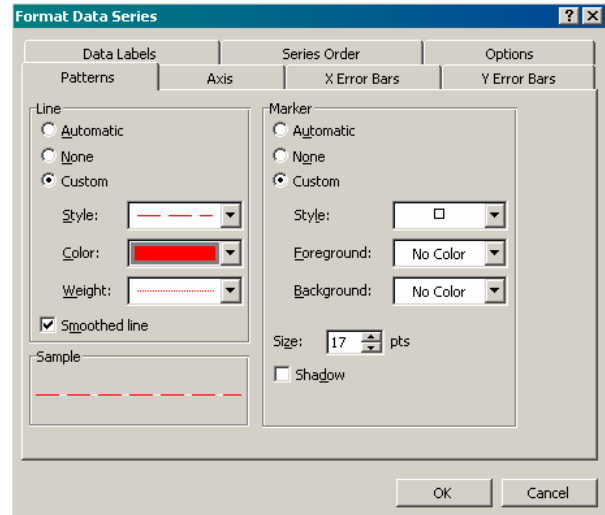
Format Data Series

?X

Data Labels
Series Order
Options
Patterns
Axis
X Error Bars
Y Error Bars

Line
Automatic
None
Custom
Style:
Color:
Weight:
Smoothed line

Sample

Marker
Automatic
None
Custom
Style:
Foreground: No Color
Background: No Color
Size: 17 pts
Shadow

OK
Cancel